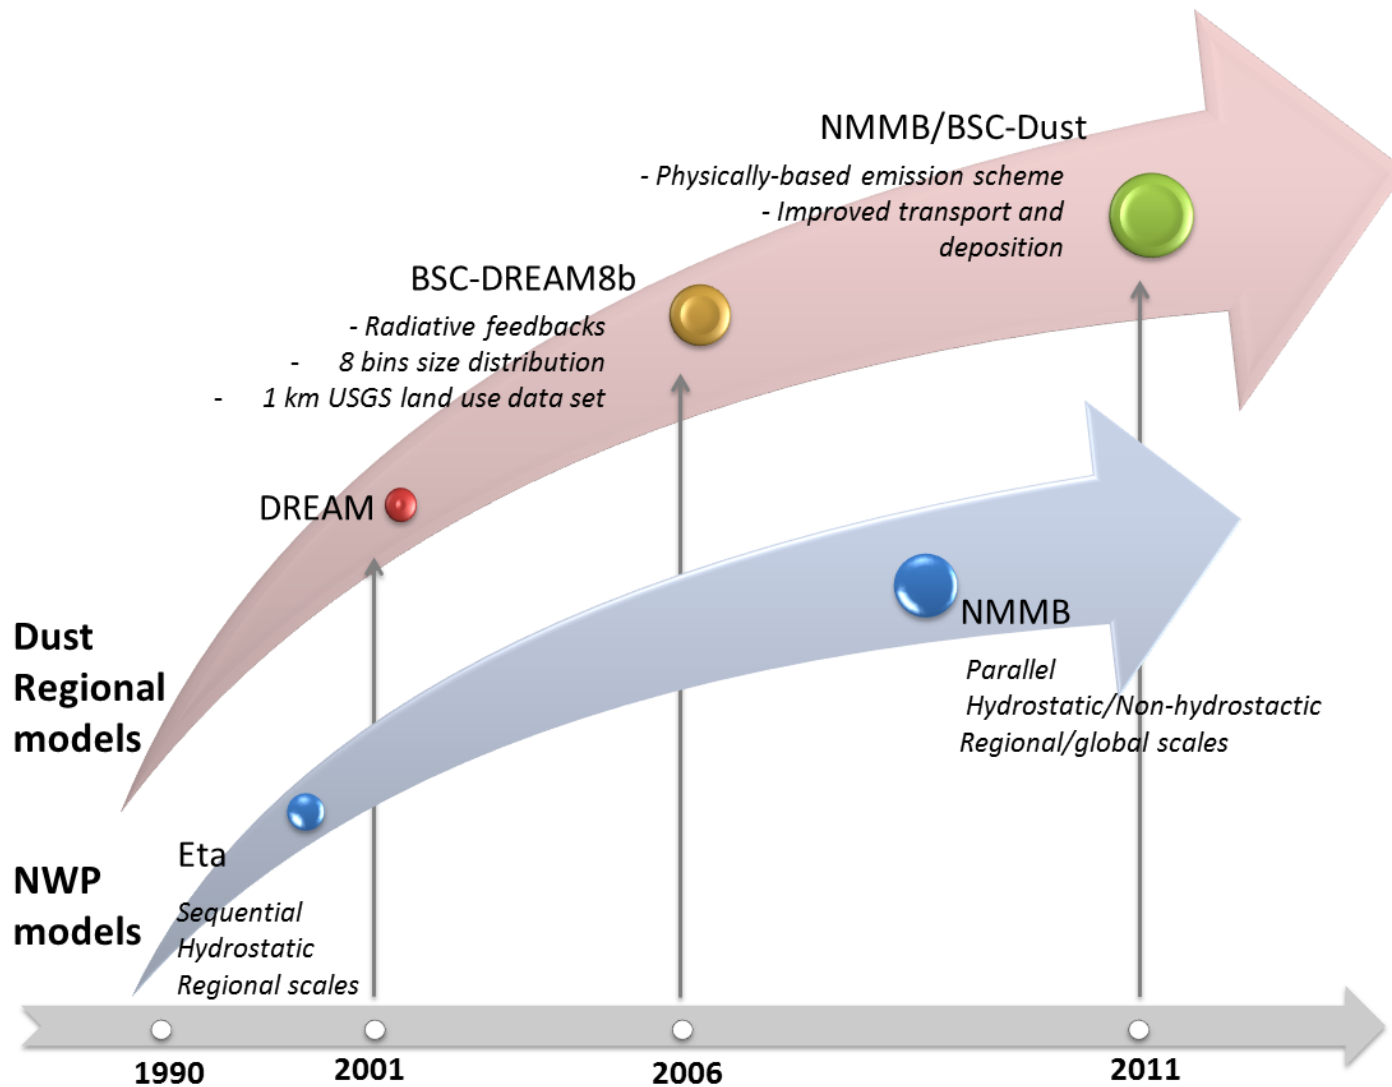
NMMB/BSC-Dust

- Physically-based emission scheme
- Improved transport and deposition

BSC-DREAM8b

- Radiative feedbacks
- 8 bins size distribution
- 1 km USGS land use data set

DREAM

Dust Regional models

NMMB

Parallel
Hydrostatic/Non-hydrostactic
Regional/global scales

Eta

Sequential
Hydrostatic
Regional scales

NWP models

1990
2001
2006
2011